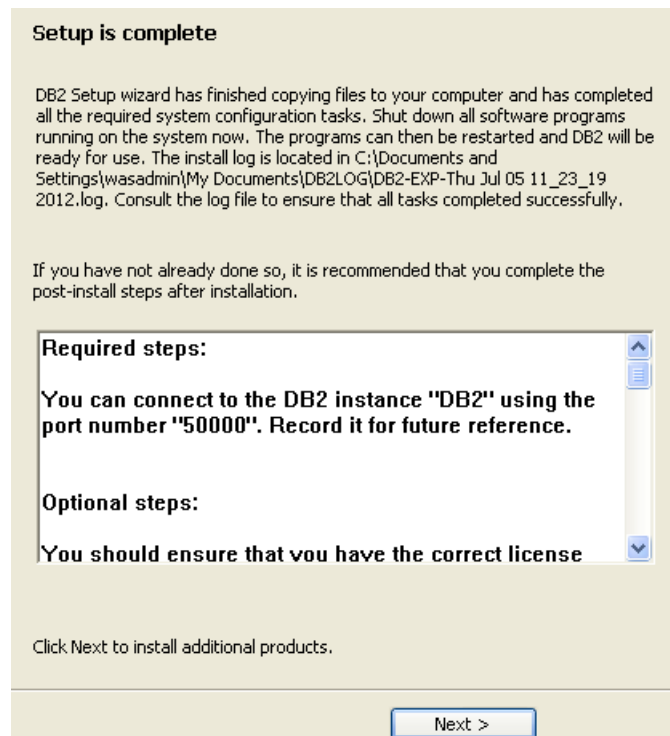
Setup is complete

DB2 Setup wizard has finished copying files to your computer and has completed all the required system configuration tasks. Shut down all software programs running on the system now. The programs can then be restarted and DB2 will be ready for use. The install log is located in C:\Documents and Settings\wasadmin\My Documents\DB2LOG\DB2-EXP-Thu Jul 05 11_23_19 2012.log. Consult the log file to ensure that all tasks completed successfully.

If you have not already done so, it is recommended that you complete the post-install steps after installation.

Required steps:

You can connect to the DB2 instance "DB2" using the port number "50000". Record it for future reference.

Optional steps:

You should ensure that you have the correct license

Click Next to install additional products.

Next >